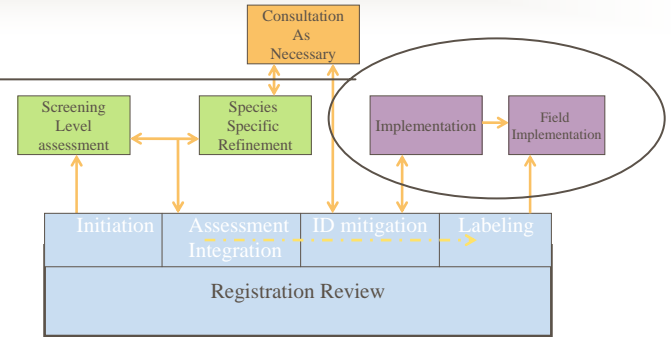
Consultation As Necessary

Screening Level assessment

Species Specific Refinement

Implementation

Field Implementation

Initiation

Assessment Integration

ID mitigation

Labeling

Registration Review